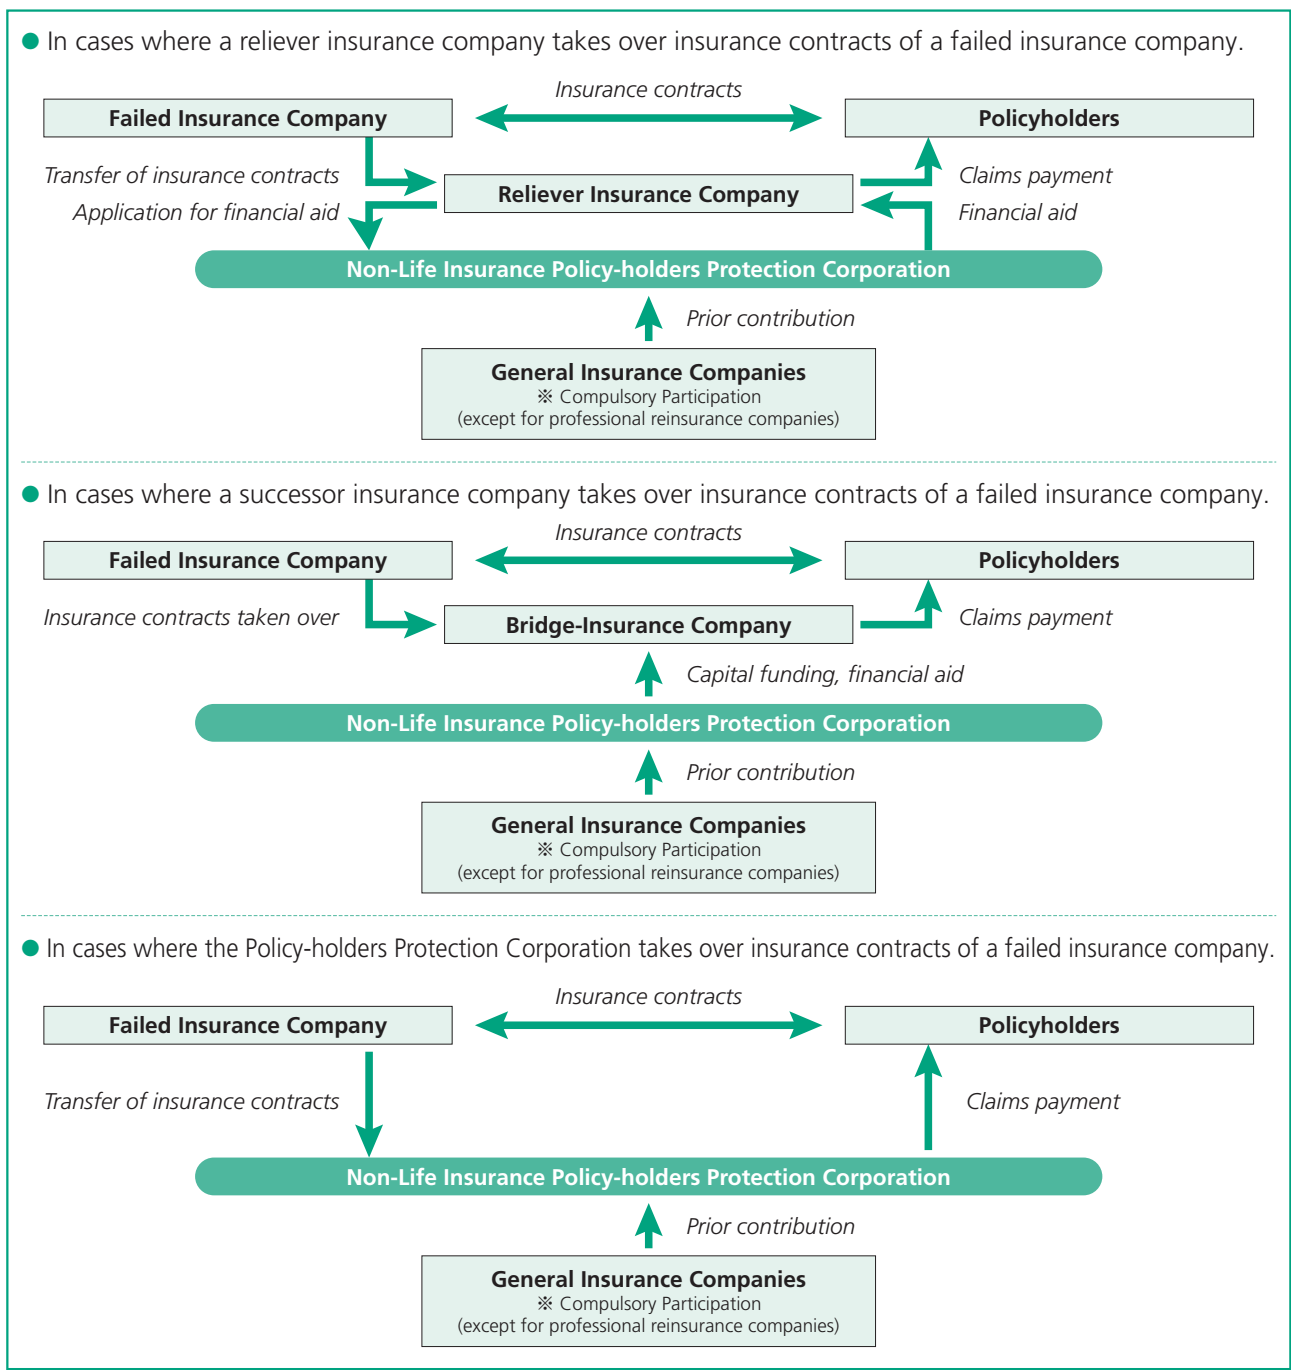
● In cases where a reliever insurance company takes over insurance contracts of a failed insurance company.

Insurance contracts

Failed Insurance Company

Policyholders

Transfer of insurance contracts

Application for financial aid

Reliever Insurance Company

Claims payment

Financial aid

Non-Life Insurance Policy-holders Protection Corporation

Prior contribution

General Insurance Companies
※ Compulsory Participation
(except for professional reinsurance companies)

● In cases where a successor insurance company takes over insurance contracts of a failed insurance company.

Insurance contracts

Failed Insurance Company

Policyholders

Insurance contracts taken over

Bridge-Insurance Company

Claims payment

Capital funding, financial aid

Non-Life Insurance Policy-holders Protection Corporation

Prior contribution

General Insurance Companies
※ Compulsory Participation
(except for professional reinsurance companies)

● In cases where the Policy-holders Protection Corporation takes over insurance contracts of a failed insurance company.

Insurance contracts

Failed Insurance Company

Policyholders

Transfer of insurance contracts

Claims payment

Non-Life Insurance Policy-holders Protection Corporation

Prior contribution

General Insurance Companies
※ Compulsory Participation
(except for professional reinsurance companies)